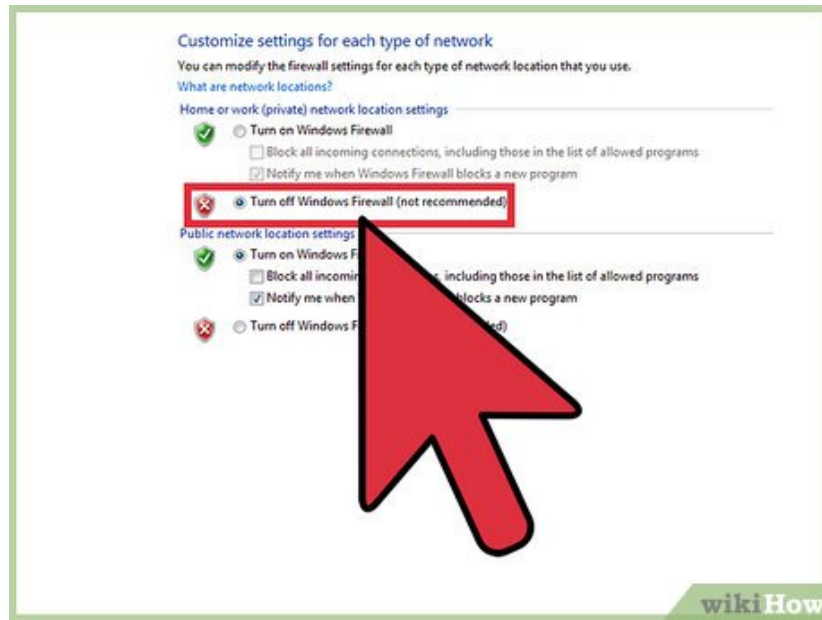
Customize settings for each type of network

You can modify the firewall settings for each type of network location that you use.

What are network locations?

Home or work (private) network location settings

Turn on Windows Firewall

Block all incoming connections, including those in the list of allowed programs

Notify me when Windows Firewall blocks a new program

Turn off Windows Firewall (not recommended)

Public network location settings

Turn on Windows F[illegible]

Block all incomin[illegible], including those in the list of allowed programs

Notify me when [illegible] blocks a new program

Turn off Windows F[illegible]d)

wikiHow